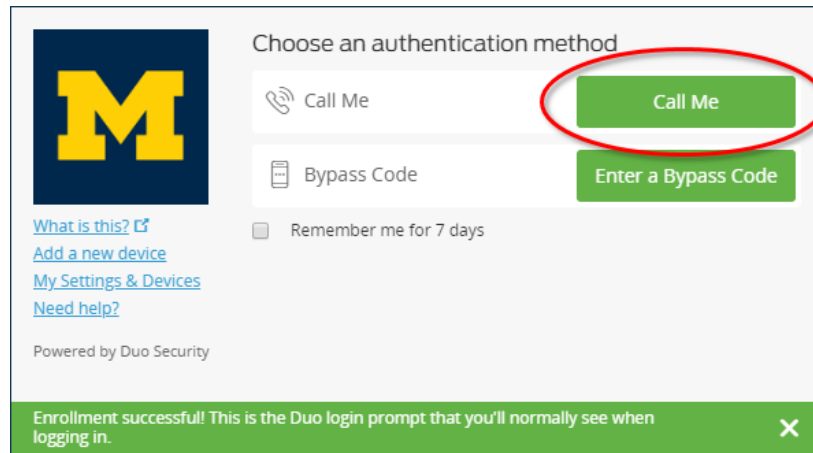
M

What is this?
Add a new device
My Settings & Devices
Need help?

Powered by Duo Security

Choose an authentication method

Call Me

Call Me

Bypass Code

Enter a Bypass Code

Remember me for 7 days

Enrollment successful! This is the Duo login prompt that you'll normally see when logging in.

✕